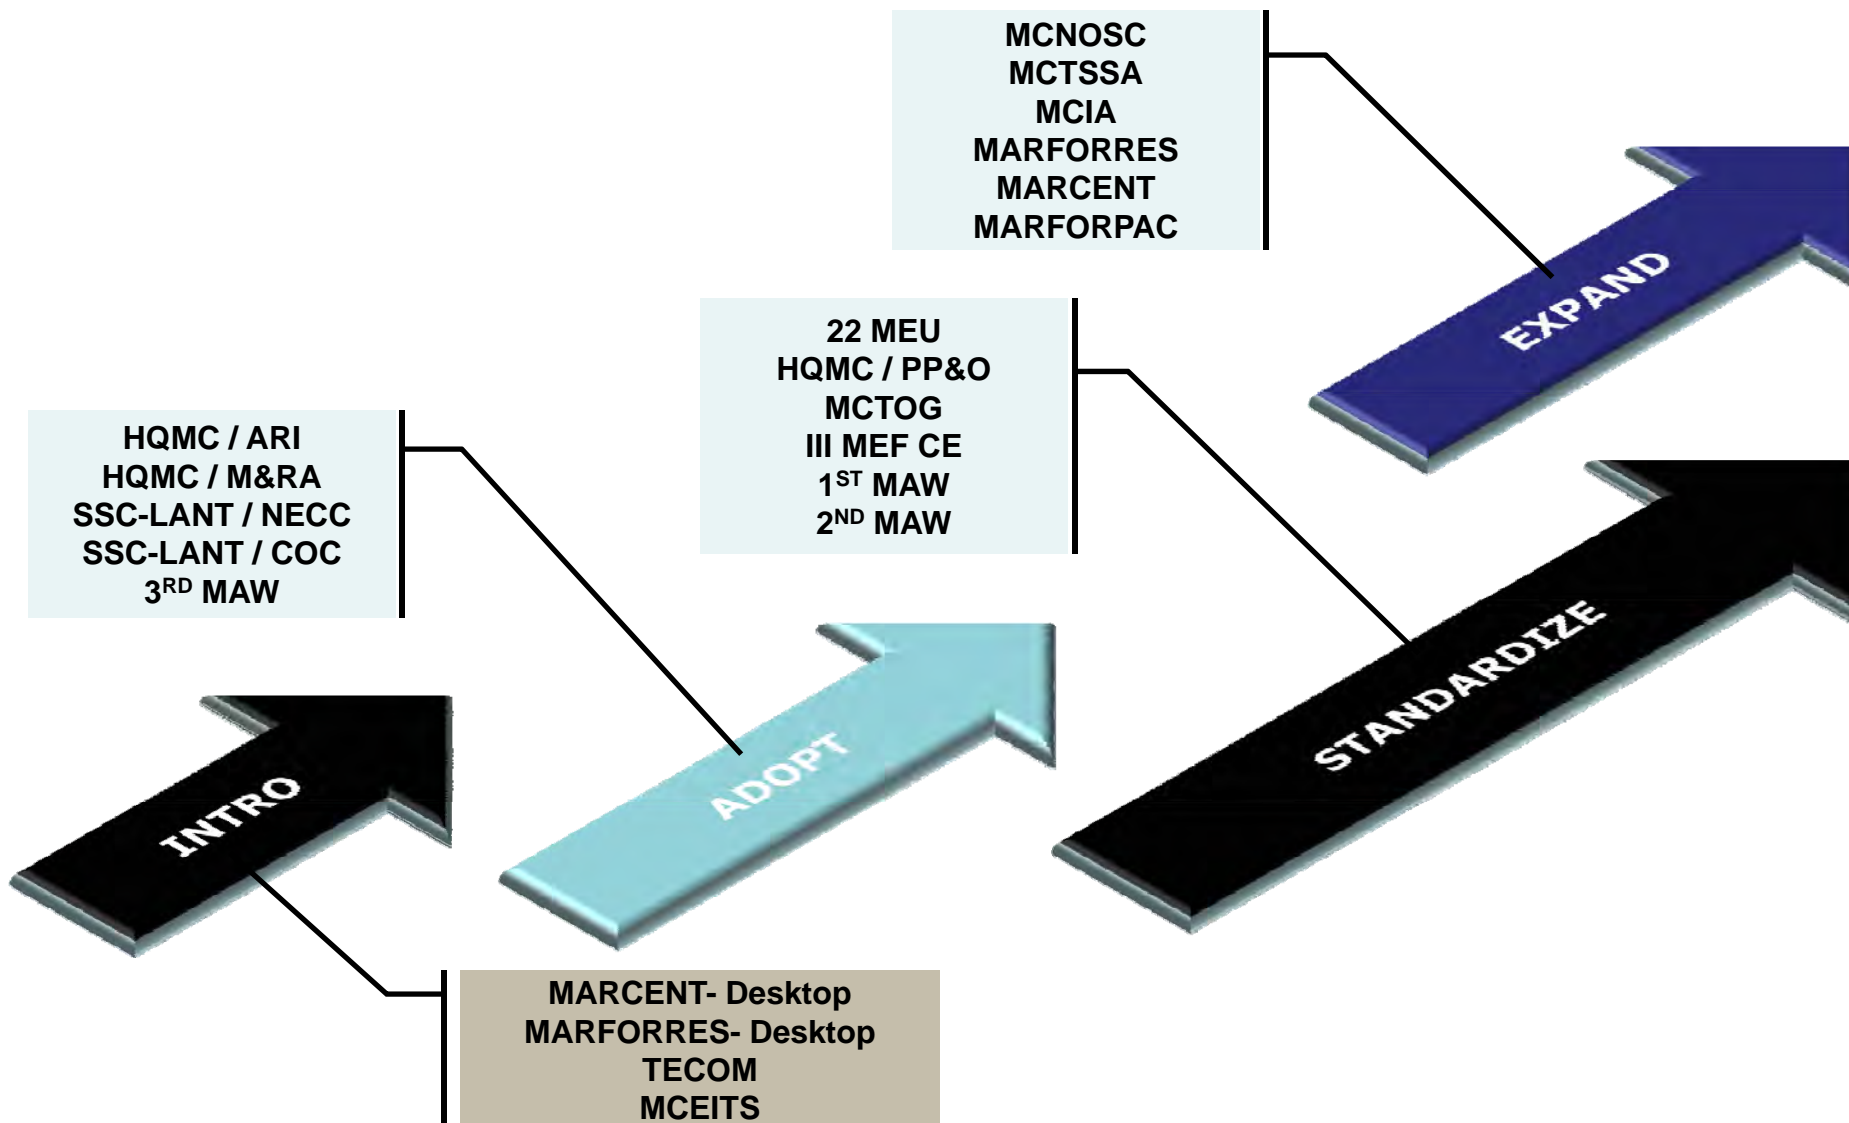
MCNOSC
MCTSSA
MCIA
MARFORRES
MARCENT
MARFORPAC

EXPAND

22 MEU
HQMC / PP&O
MCTOG
III MEF CE
1$^{ST}$ MAW
2$^{ND}$ MAW

HQMC / ARI
HQMC / M&RA
SSC-LANT / NECC
SSC-LANT / COC
3$^{RD}$ MAW

STANDARDIZE

ADOPT

INTRO

MARCENT- Desktop
MARFORRES- Desktop
TECOM
MCEITS